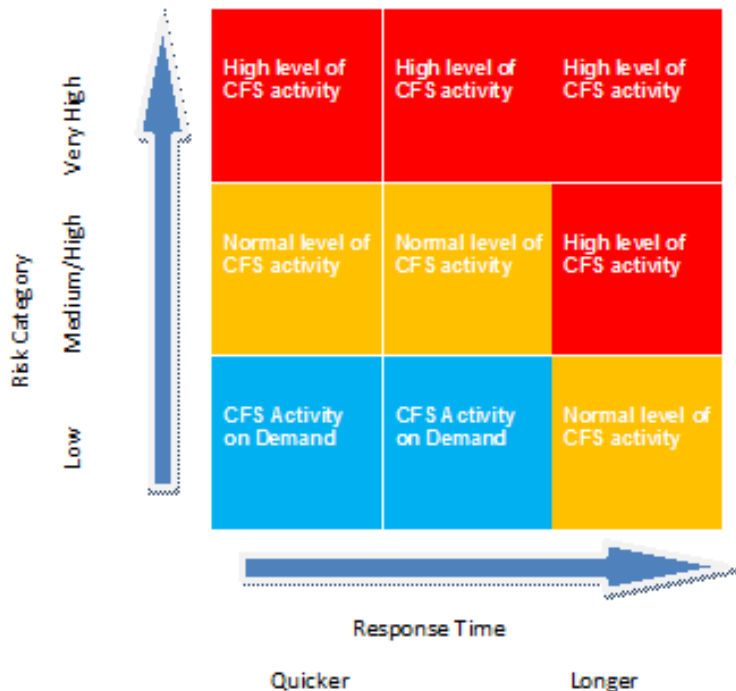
Risk Category

Very High

Medium/High

Low

| High level of CFS activity | High level of CFS activity | High level of CFS activity |
|---|---|---|
| Normal level of CFS activity | Normal level of CFS activity | High level of CFS activity |
| CFS Activity on Demand | CFS Activity on Demand | Normal level of CFS activity |

Response Time

Quicker

Longer